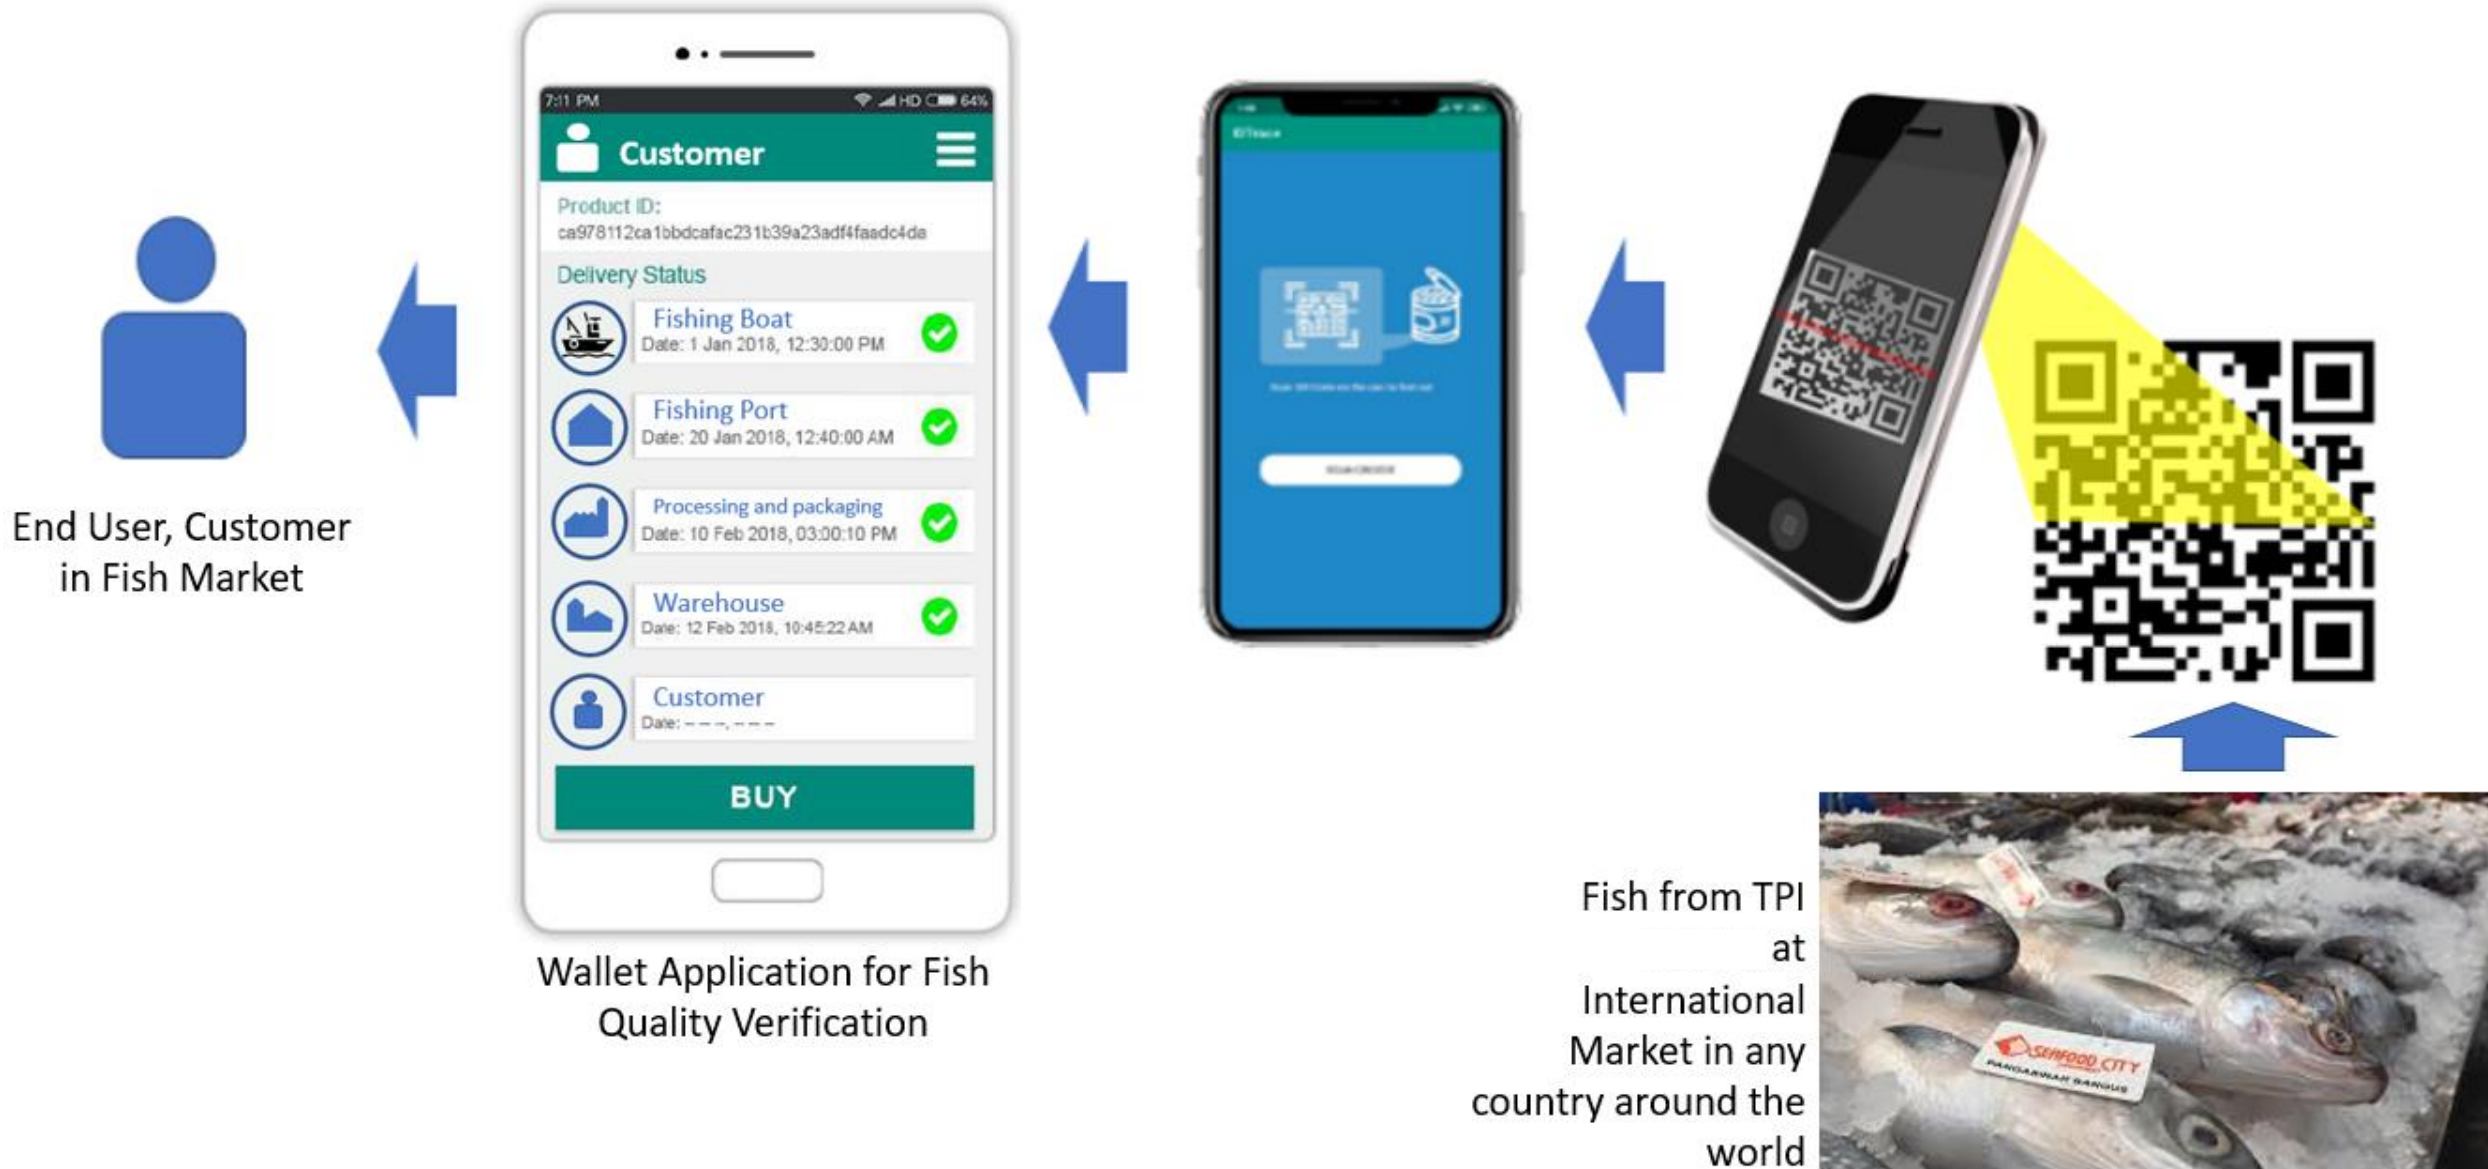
End User, Customer in Fish Market

7:11 PM HD 64%

Customer

Product ID:
ca978112ca1bbdcafac231b39a23adf4faadc4da

Delivery Status

Fishing Boat
Date: 1 Jan 2018, 12:30:00 PM

Fishing Port
Date: 20 Jan 2018, 12:40:00 AM

Processing and packaging
Date: 10 Feb 2018, 03:00:10 PM

Warehouse
Date: 12 Feb 2018, 10:45:22 AM

Customer
Date: – – –, – – –

BUY

Wallet Application for Fish Quality Verification

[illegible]

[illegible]

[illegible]

Fish from TPI at International Market in any country around the world

SEAFOOD CITY
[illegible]